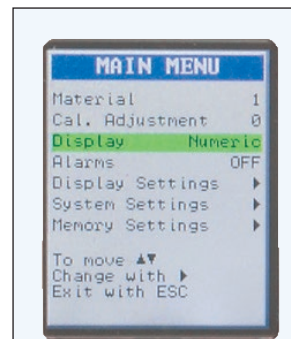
MAIN MENU

| | |
|---|---|
| Material | 1 |
| Cal. Adjustment | 0 |
| Display | Numeric |
| Alarms | OFF |
| Display Settings | ▸ |
| System Settings | ▸ |
| Memory Settings | ▸ |

To move ▲▼
Change with ▸
Exit with ESC